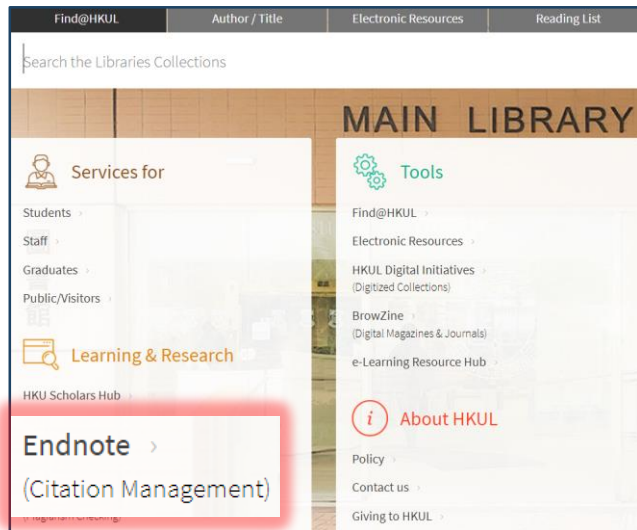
Find@HKUL | Author / Title | Electronic Resources | Reading List

Search the Libraries Collections

MAIN LIBRARY

Services for

Students ›
Staff ›
Graduates ›
Public/Visitors ›

Learning & Research

HKU Scholars Hub ›

Endnote ›
(Citation Management)

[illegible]

Tools

Find@HKUL ›
Electronic Resources ›
HKUL Digital Initiatives ›
(Digitized Collections)
BrowZine ›
(Digital Magazines & Journals)
e-Learning Resource Hub ›

About HKUL

Policy ›
Contact us ›
Giving to HKUL ›